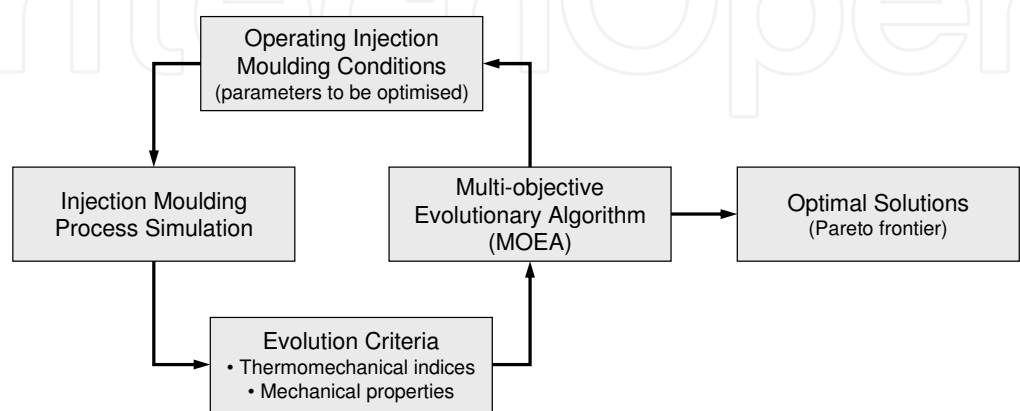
Operating Injection Moulding Conditions
(parameters to be optimised)

Injection Moulding Process Simulation

Multi-objective Evolutionary Algorithm (MOEA)

Optimal Solutions
(Pareto frontier)

Evolution Criteria
• Thermomechanical indices
• Mechanical properties